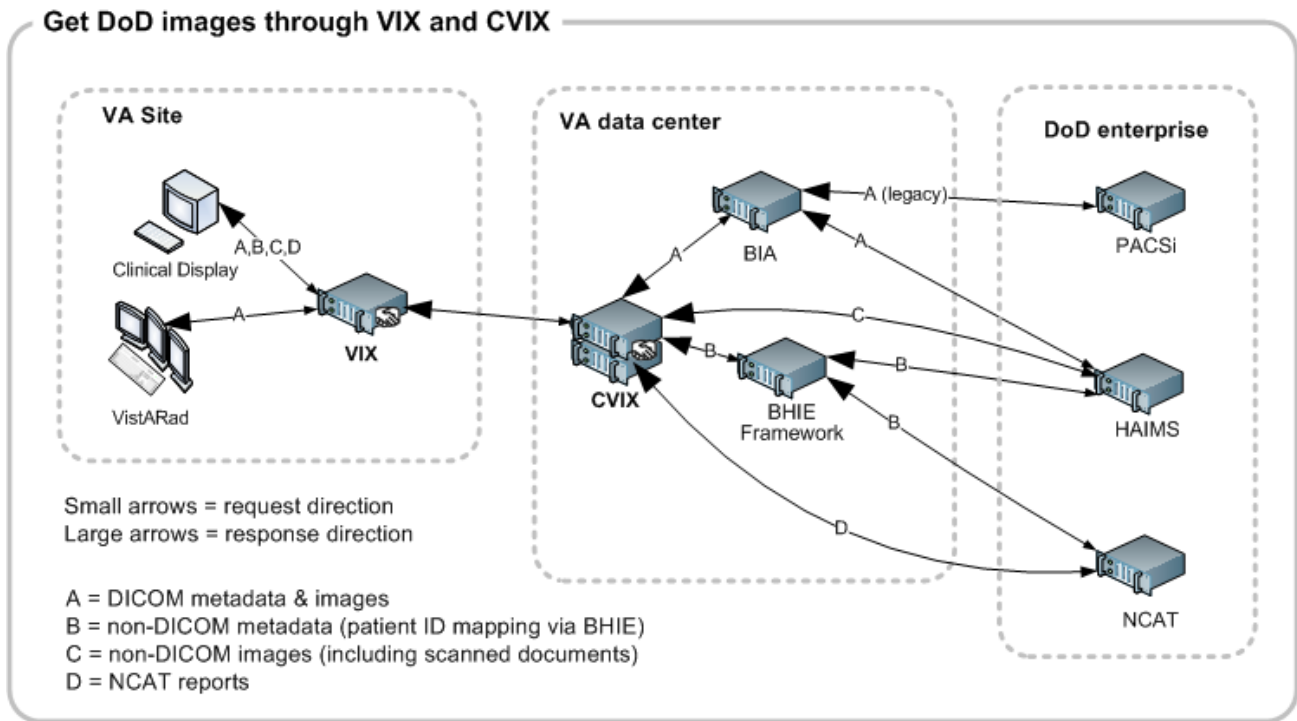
Get DoD images through VIX and CVIX

VA Site

Clinical Display

A,B,C,D

A

VistARad

VIX

VA data center

BIA

A

CVIX

B

BHIE Framework

DoD enterprise

A (legacy)

PACSi

A

C

B

HAIMS

B

D

NCAT

Small arrows = request direction
Large arrows = response direction

A = DICOM metadata & images
B = non-DICOM metadata (patient ID mapping via BHIE)
C = non-DICOM images (including scanned documents)
D = NCAT reports